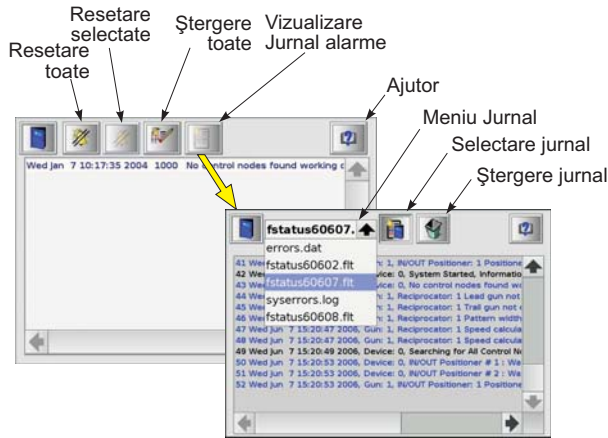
Resetare selectate

Ştergere toate

Vizualizare Jurnal alarme

Resetare toate

Ajutor

Meniu Jurnal

Selectare jurnal

Ştergere jurnal

Wed Jan 7 10:17:35 2004 1000 No control nodes found working c

fstatus60607.

errors.dat
fstatus60602.flt
fstatus60607.flt
syserrors.log
fstatus60608.flt

41 Wed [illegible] Gun: 1, IN/OUT Positioner: 1 Positione
42 Wed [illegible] Device: 0, System Started, Informatio
43 Wed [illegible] Device: 0, No control nodes found wo
44 Wed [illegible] Gun: 1, Reciprocator: 1 Lead gun not
45 Wed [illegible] Gun: 1, Reciprocator: 1 Trail gun not
46 Wed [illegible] Gun: 1, Reciprocator: 1 Pattern width
47 Wed Jun 7 15:20:47 2006, Gun: 1, Reciprocator: 1 Speed calcula
48 Wed Jun 7 15:20:47 2006, Gun: 1, Reciprocator: 1 Speed calcula
49 Wed Jun 7 15:20:49 2006, Device: 0, Searching for All Control No
50 Wed Jun 7 15:20:53 2006, Device: 0, IN/OUT Positioner # 1 : We
51 Wed Jun 7 15:20:53 2006, Device: 0, IN/OUT Positioner # 2 : Wa
52 Wed Jun 7 15:20:53 2006, Gun: 1, IN/OUT Positioner: 1 Positione